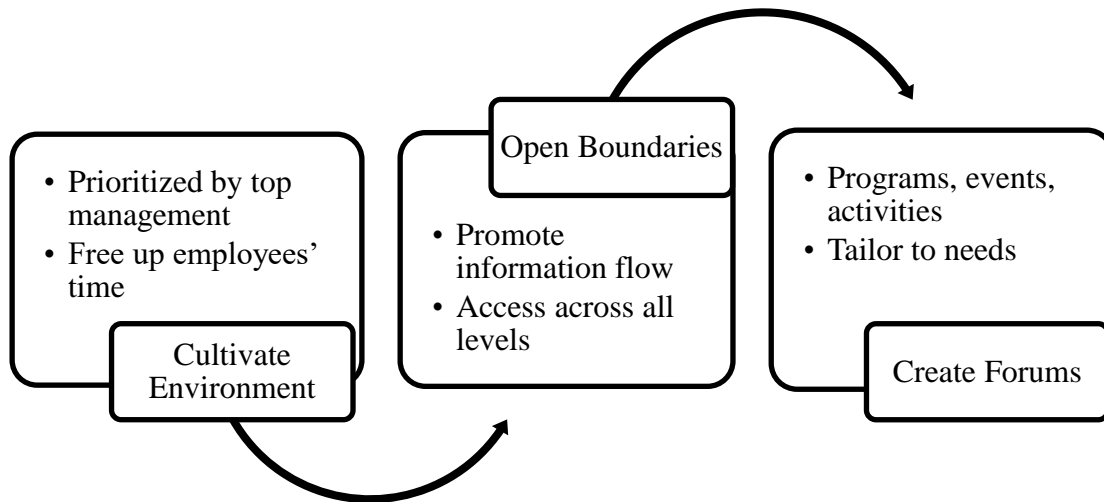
Cultivate Environment

• Prioritized by top management
• Free up employees' time

Open Boundaries

• Promote information flow
• Access across all levels

Create Forums

• Programs, events, activities
• Tailor to needs